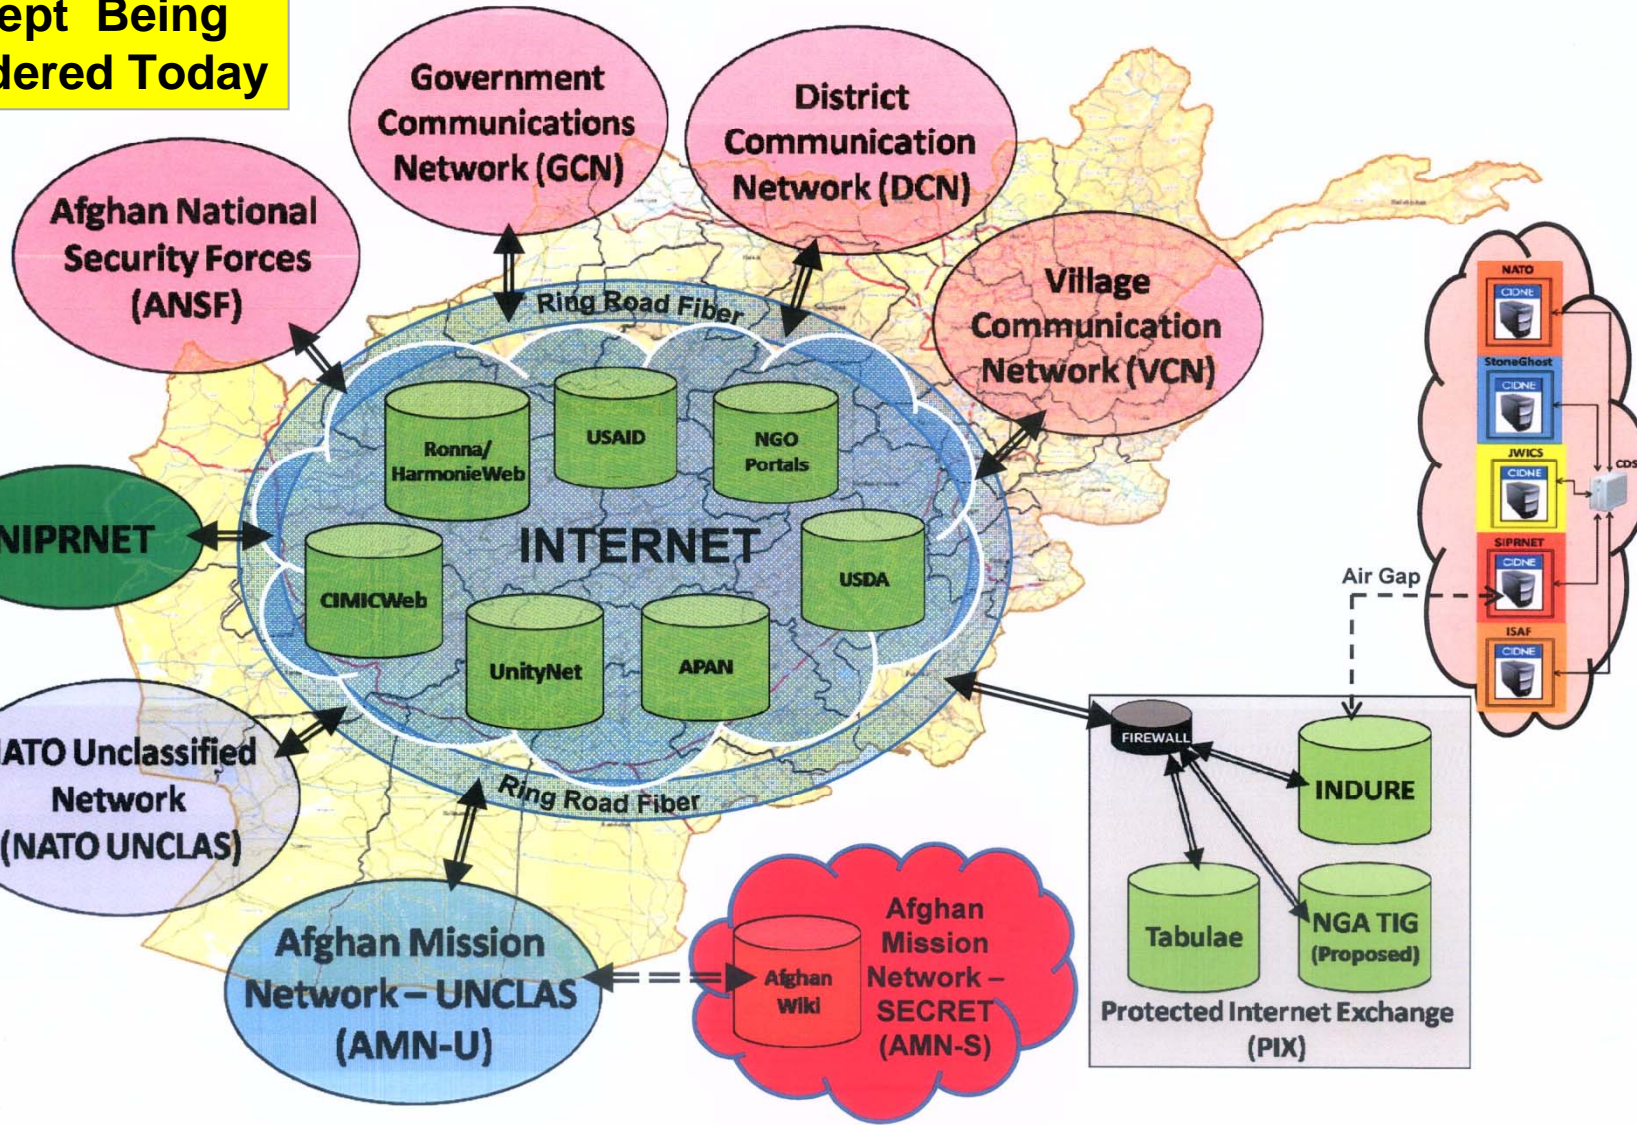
ept Being
dered Today

Government Communications Network (GCN)

District Communication Network (DCN)

Afghan National Security Forces (ANSF)

Village Communication Network (VCN)

Ring Road Fiber

Ronna/ HarmonieWeb

USAID

NGO Portals

NIPRNET

INTERNET

CIMICWeb

USDA

UnityNet

APAN

Ring Road Fiber

ATO Unclassified Network (NATO UNCLAS)

NATO
CIDNE
StoneGhost
CIDNE
JWICS
CIDNE
CDS
SIPRNET
CIDNE
ISAF
CIDNE

Air Gap

FIREWALL

INDURE

Tabulae

NGA TIG (Proposed)

Protected Internet Exchange (PIX)

Afghan Mission Network – UNCLAS (AMN-U)

Afghan Wiki

Afghan Mission Network – SECRET (AMN-S)